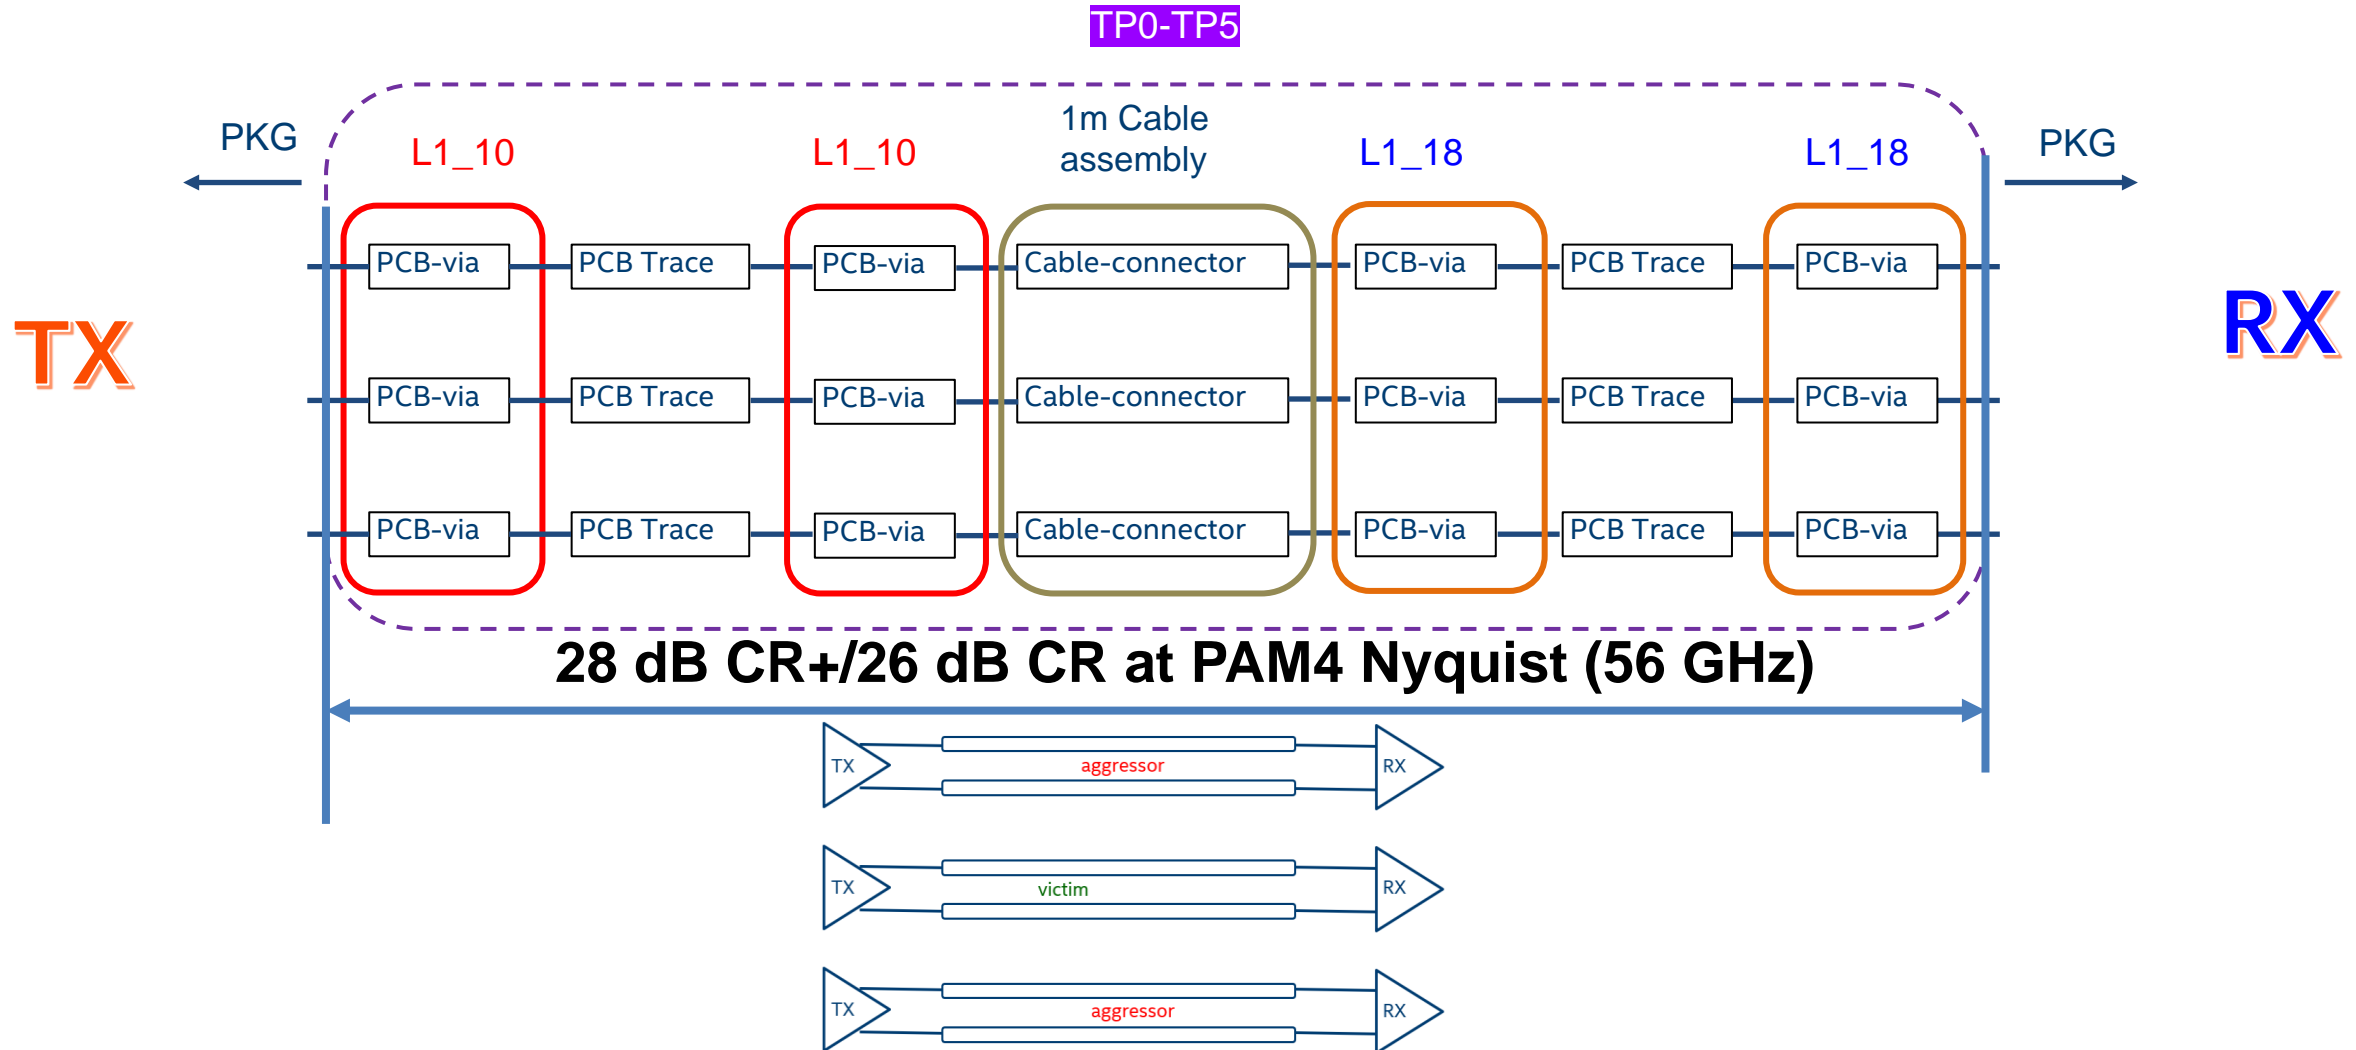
TP0-TP5

PKG

L1_10

L1_10

1m Cable assembly

L1_18

L1_18

PKG

TX

RX

PCB-via PCB Trace PCB-via Cable-connector PCB-via PCB Trace PCB-via

PCB-via PCB Trace PCB-via Cable-connector PCB-via PCB Trace PCB-via

PCB-via PCB Trace PCB-via Cable-connector PCB-via PCB Trace PCB-via

28 dB CR+/26 dB CR at PAM4 Nyquist (56 GHz)

TX aggressor RX

TX victim RX

TX aggressor RX